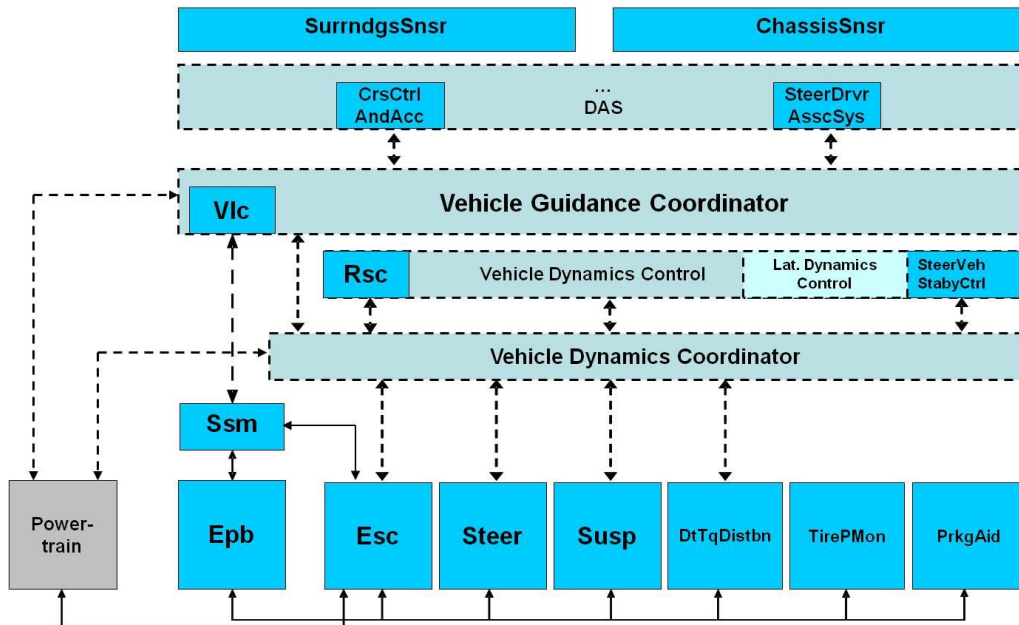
SurrndgsSnsr

ChassisSnsr

CrsCtrl AndAcc

...
DAS

SteerDrvr AsscSys

Vlc

Vehicle Guidance Coordinator

Rsc

Vehicle Dynamics Control

Lat. Dynamics Control

SteerVeh StabyCtrl

Vehicle Dynamics Coordinator

Ssm

Power-train

Epb

Esc

Steer

Susp

DtTqDistbn

TirePMon

PrkgAid